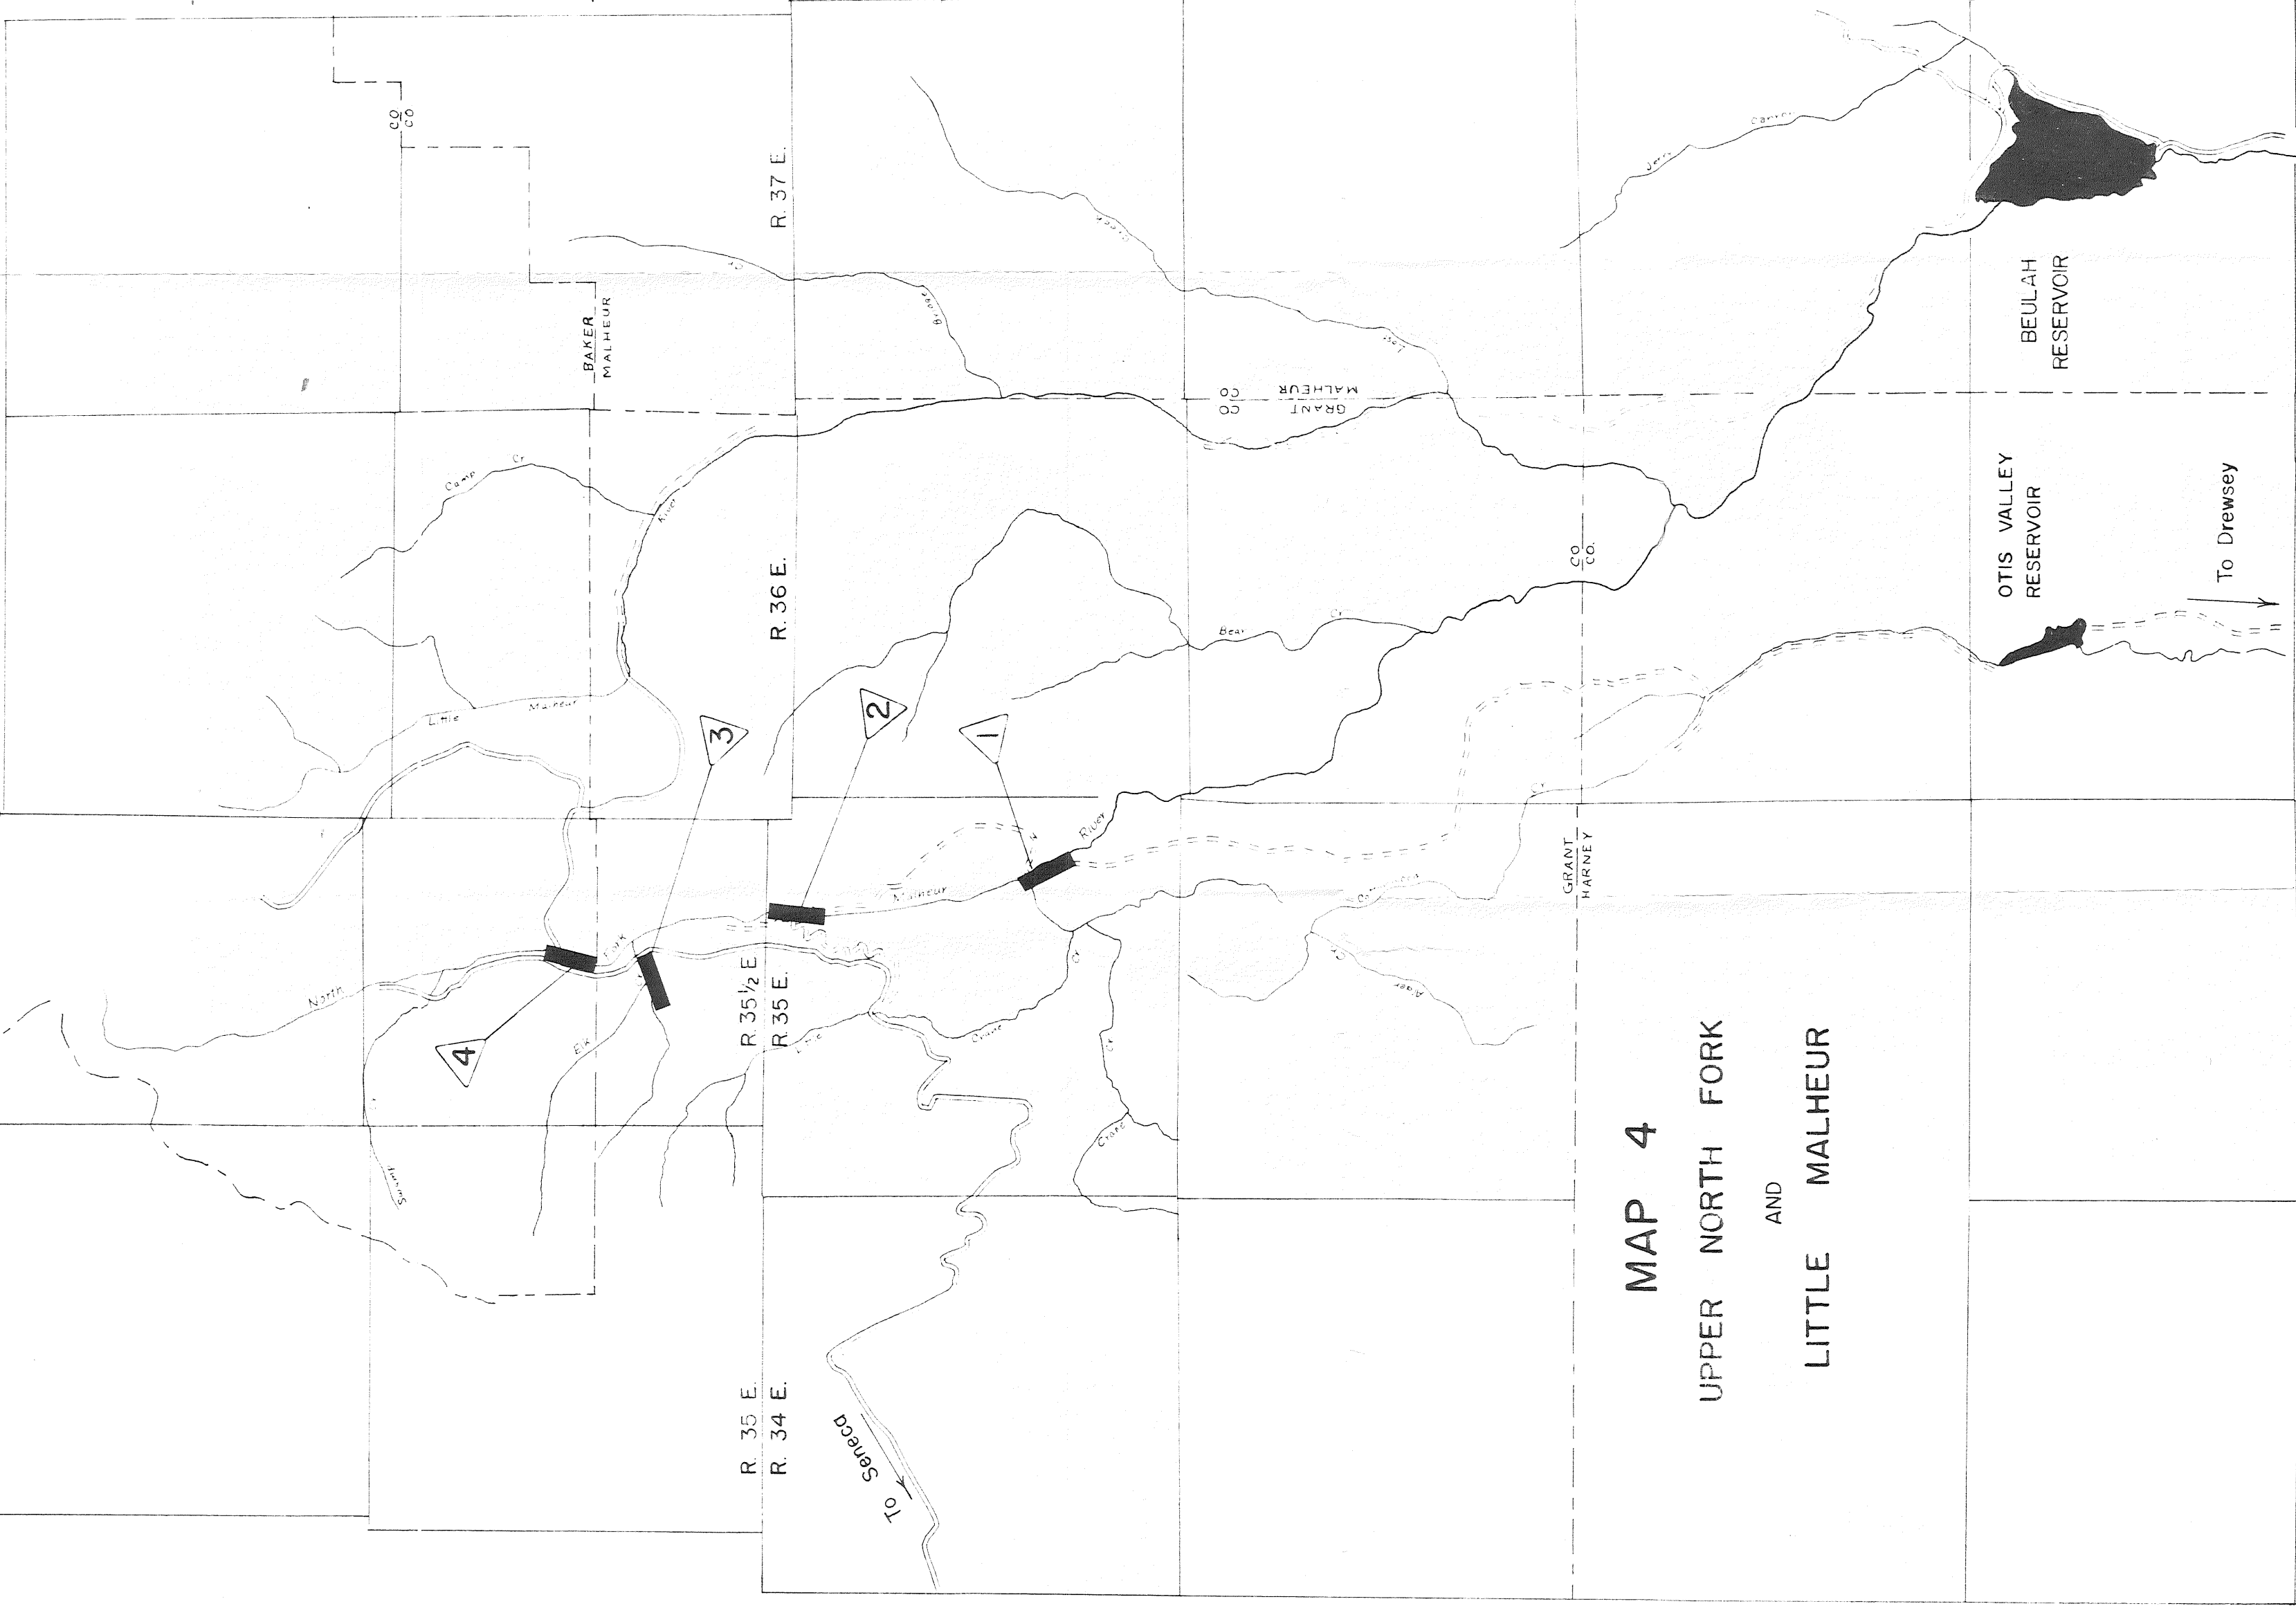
MAP 4
UPPER NORTH FORK
AND
LITTLE MALHEUR

BEULAH RESERVOIR

OTIS VALLEY RESERVOIR

To Drewsey

To Seneca

R. 37 E.
R. 36 E.
R. 35 1/2 E
R. 35 E.
R. 35 E.
R. 34 E.

BAKER
MALHEUR

GRANT
MALHEUR

GRANT
HARNEY

CO
CO

CO
CO

CO
CO

1
2
3
4

Camp Cr
Little Malheur
Malheur River
North Fork
Elk
Bear Cr
Crane
Summit
Lost
Bridge
Creek
Camp
Cr
Alder
Cr
Little
Crane
Cr